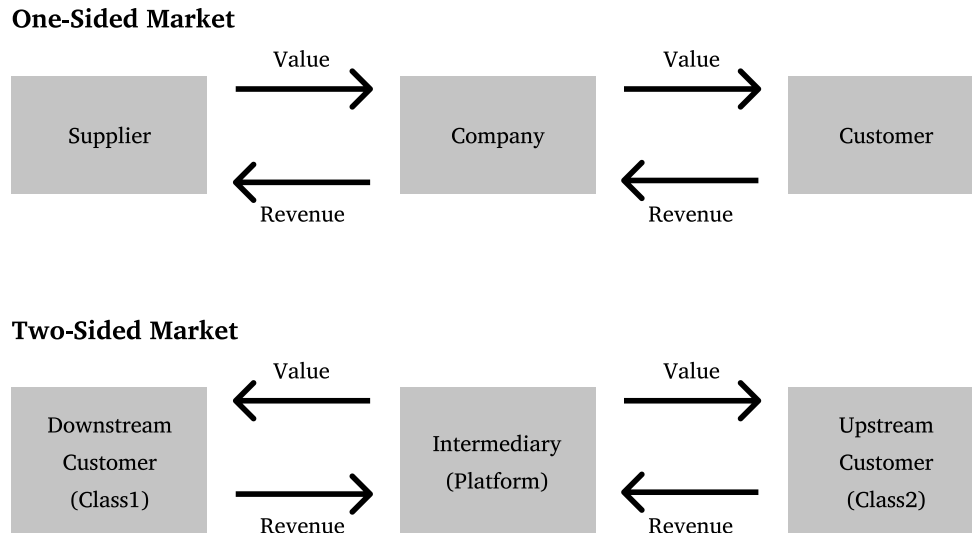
One-Sided Market

Value

Value

Supplier

Company

Customer

Revenue

Revenue

Two-Sided Market

Value

Value

Downstream Customer (Class1)

Intermediary (Platform)

Upstream Customer (Class2)

Revenue

Revenue